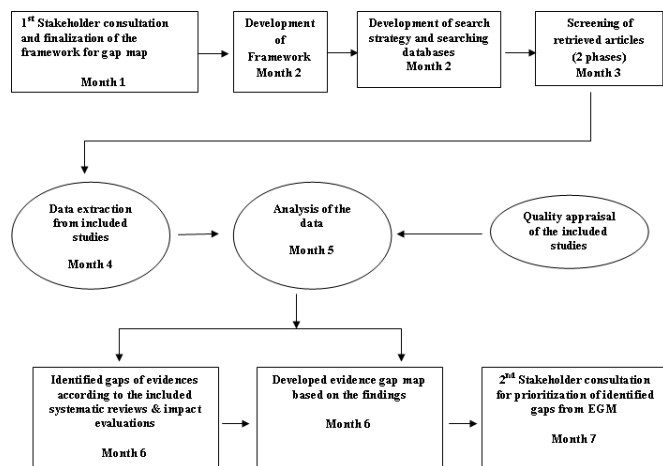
1$^{st}$ Stakeholder consultation and finalization of the framework for gap map

Month 1

Development of Framework
Month 2

Development of search strategy and searching databases
Month 2

Screening of retrieved articles (2 phases)
Month 3

Data extraction from included studies

Month 4

Analysis of the data

Month 5

Quality appraisal of the included studies

Identified gaps of evidences according to the included systematic reviews & impact evaluations

Month 6

Developed evidence gap map based on the findings

Month 6

2$^{nd}$ Stakeholder consultation for prioritization of identified gaps from EGM

Month 7